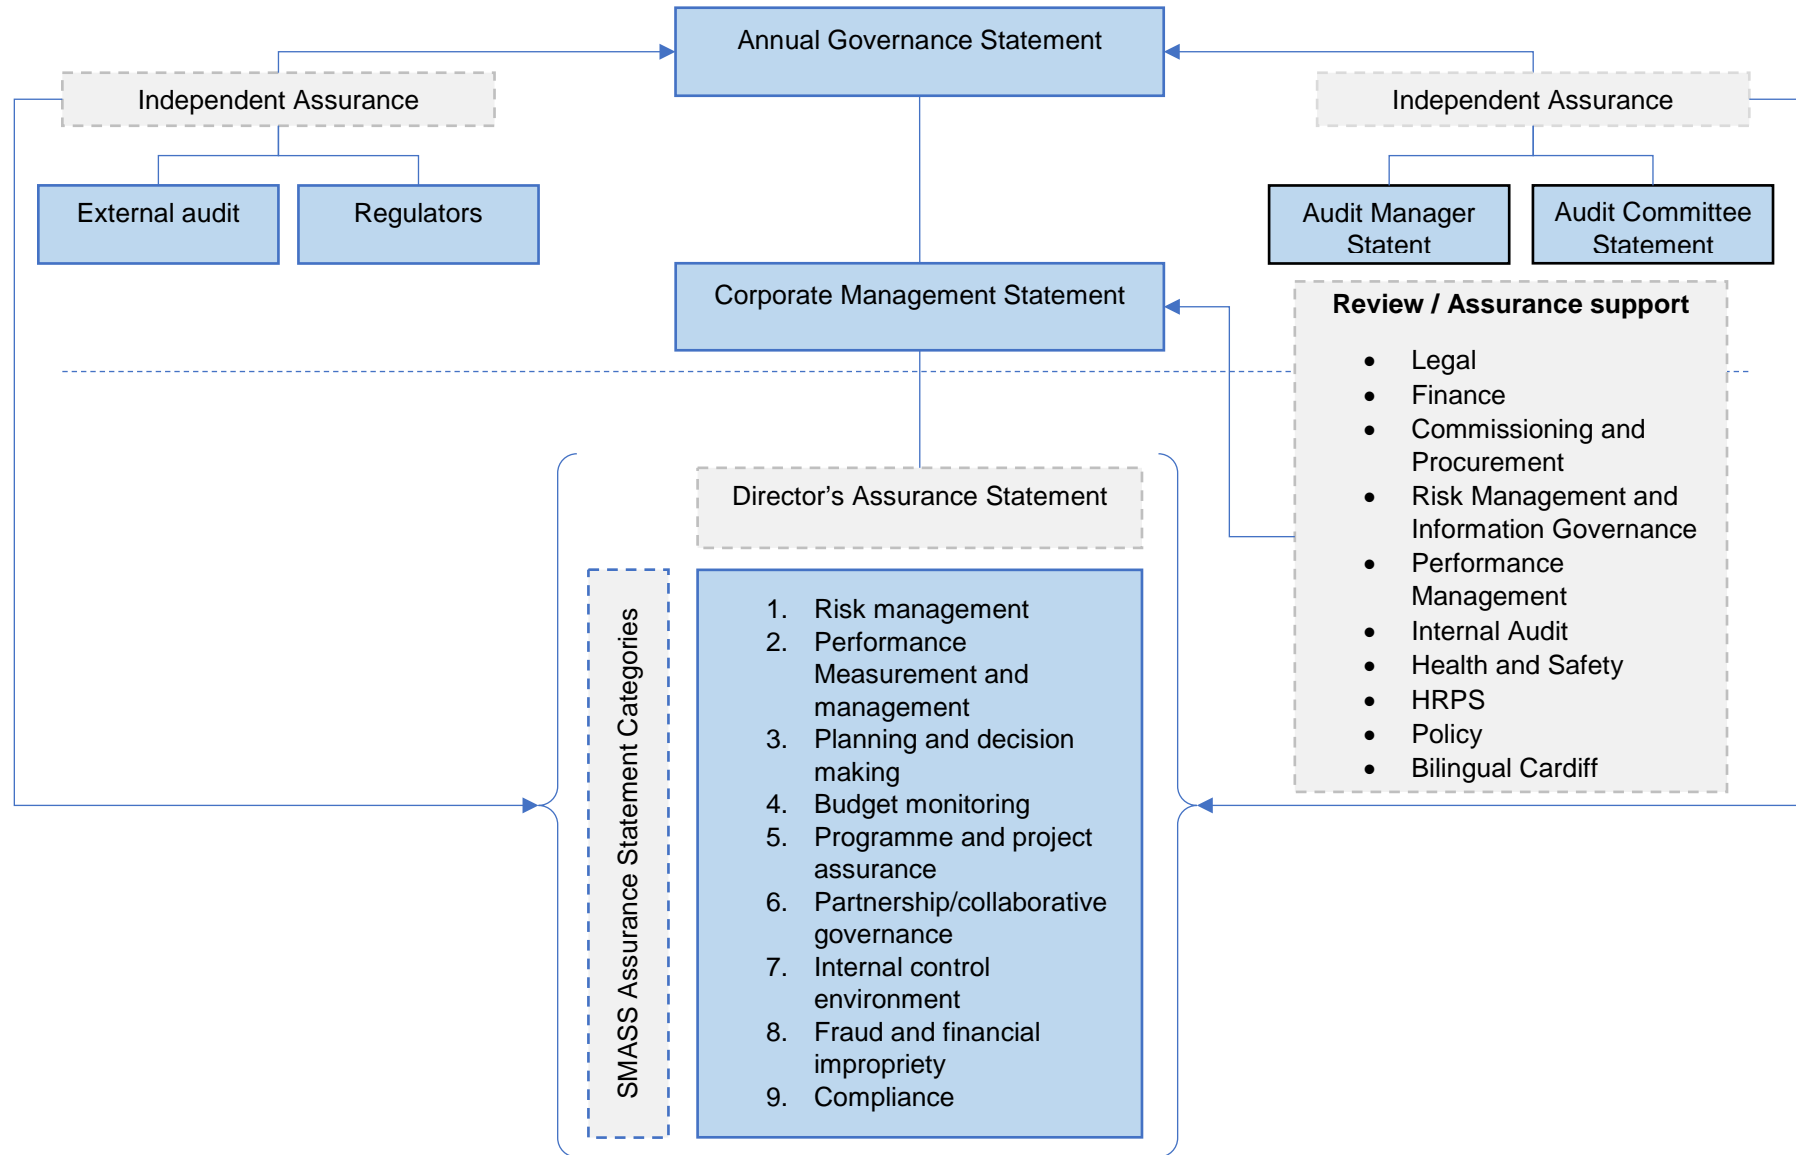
Annual Governance Statement

Independent Assurance

External audit

Regulators

Independent Assurance

Audit Manager Statent

Audit Committee Statement

Corporate Management Statement

Review / Assurance support

- Legal
- Finance
- Commissioning and Procurement
- Risk Management and Information Governance
- Performance Management
- Internal Audit
- Health and Safety
- HRPS
- Policy
- Bilingual Cardiff

Director's Assurance Statement

SMASS Assurance Statement Categories

1. Risk management
2. Performance Measurement and management
3. Planning and decision making
4. Budget monitoring
5. Programme and project assurance
6. Partnership/collaborative governance
7. Internal control environment
8. Fraud and financial impropriety
9. Compliance